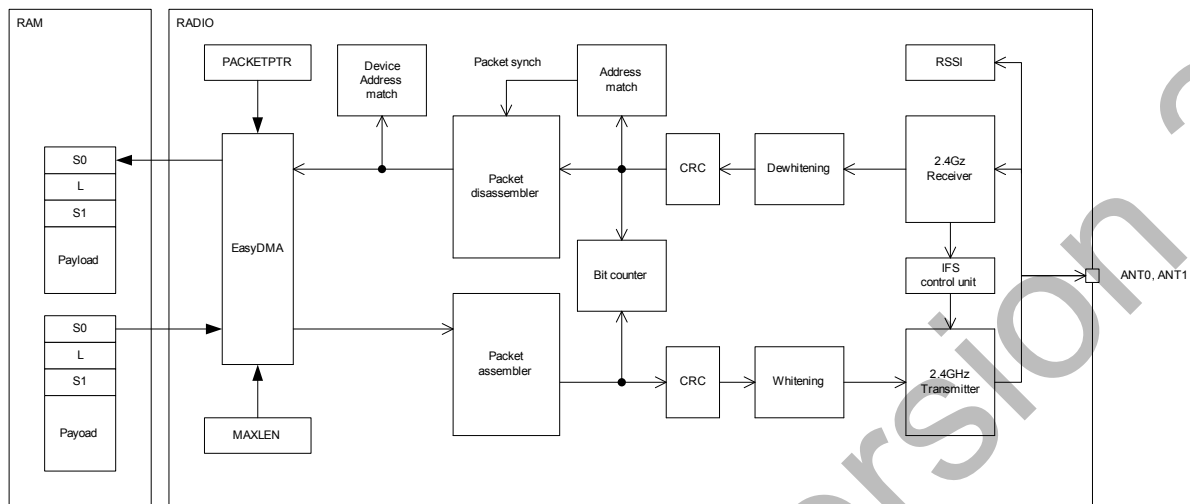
RAM

RADIO

PACKETPTR

Device Address match

Packet synch

Address match

RSSI

S0

L

S1

Payload

EasyDMA

Packet disassembler

CRC

Dewhitening

2.4Gz Receiver

Bit counter

IFS control unit

ANT0, ANT1

S0

L

S1

Payoad

Packet assembler

CRC

Whitening

2.4GHz Transmitter

MAXLEN

rsion